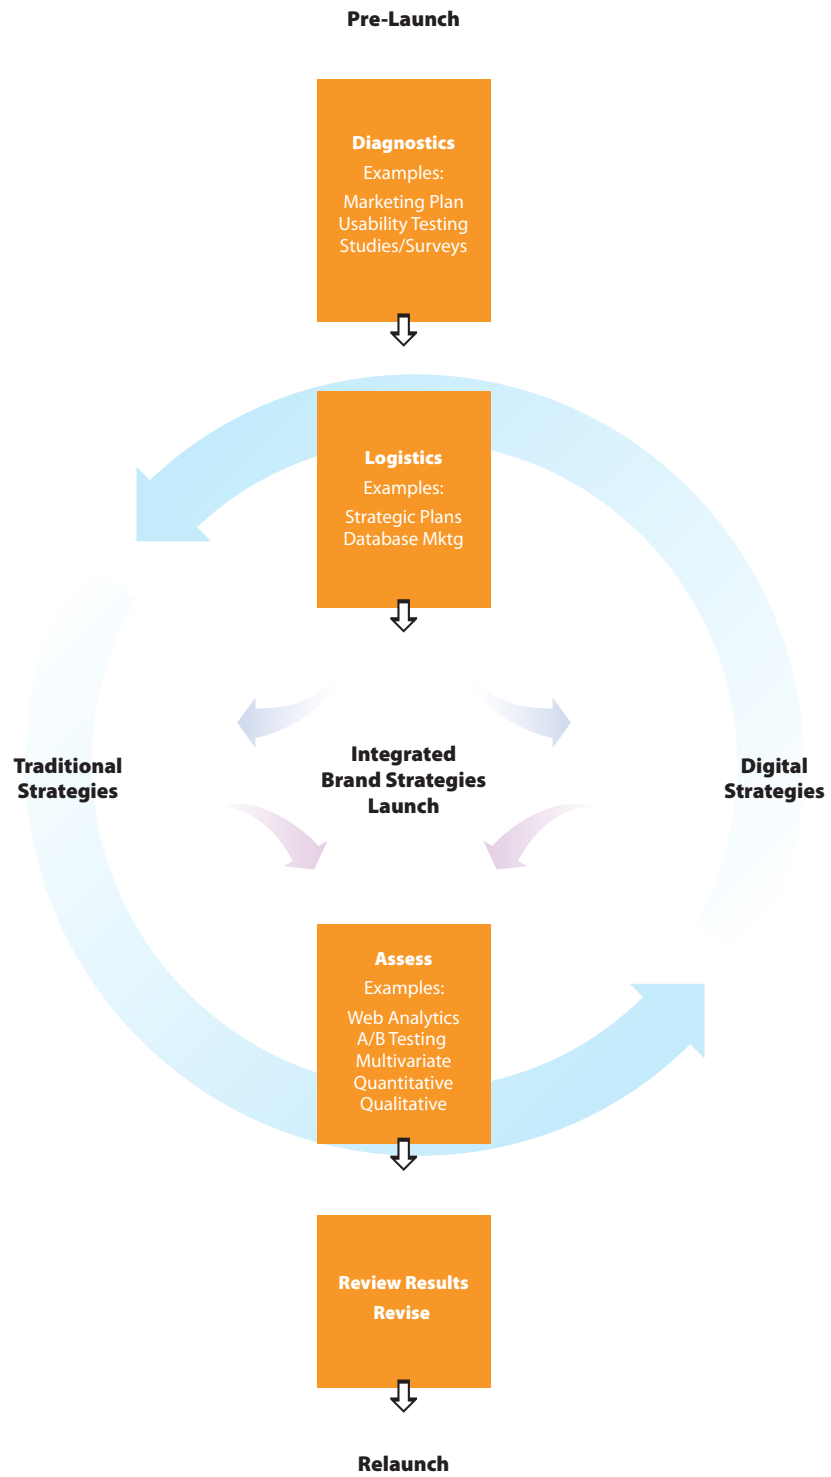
Pre-Launch

Diagnostics
Examples:
Marketing Plan
Usability Testing
Studies/Surveys

Logistics
Examples:
Strategic Plans
Database Mktg

Traditional Strategies

Integrated Brand Strategies Launch

Digital Strategies

Assess
Examples:
Web Analytics
A/B Testing
Multivariate
Quantitative
Qualitative

Review Results
Revise

Relaunch